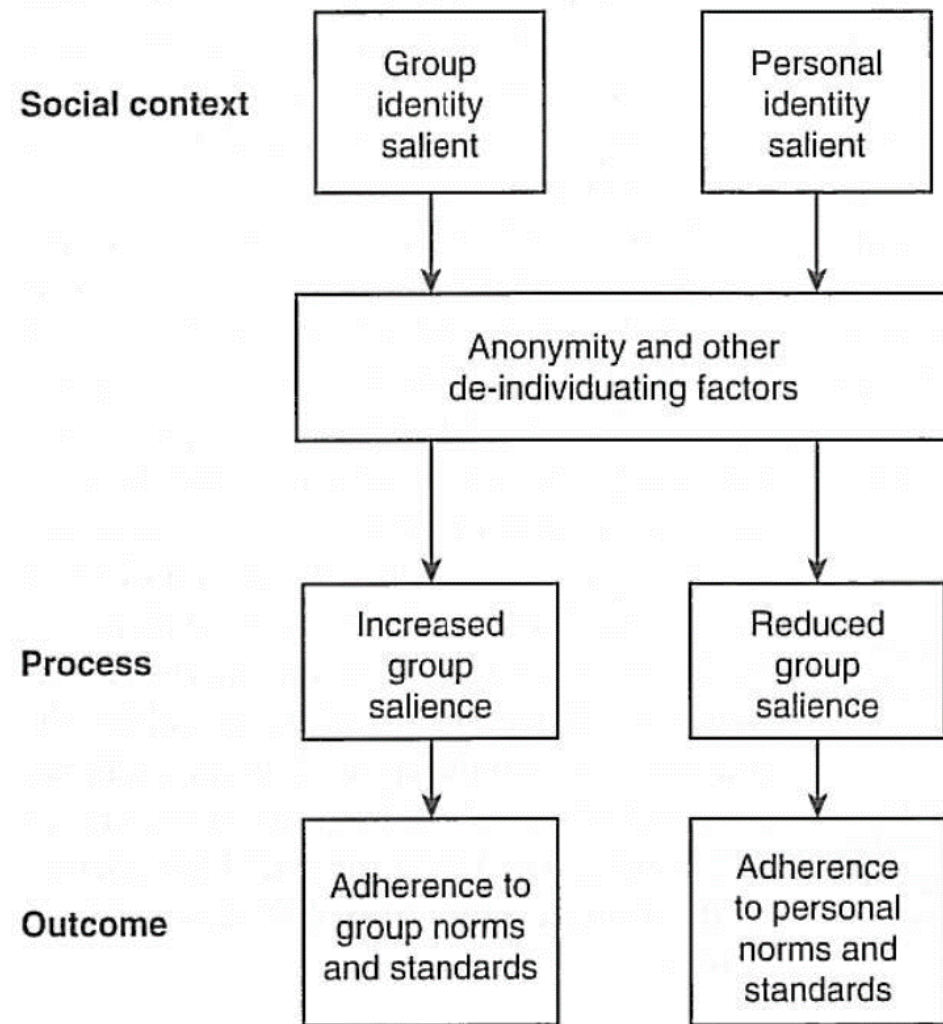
Social context

Group identity salient

Personal identity salient

Anonymity and other de-individuating factors

Process

Increased group salience

Reduced group salience

Outcome

Adherence to group norms and standards

Adherence to personal norms and standards